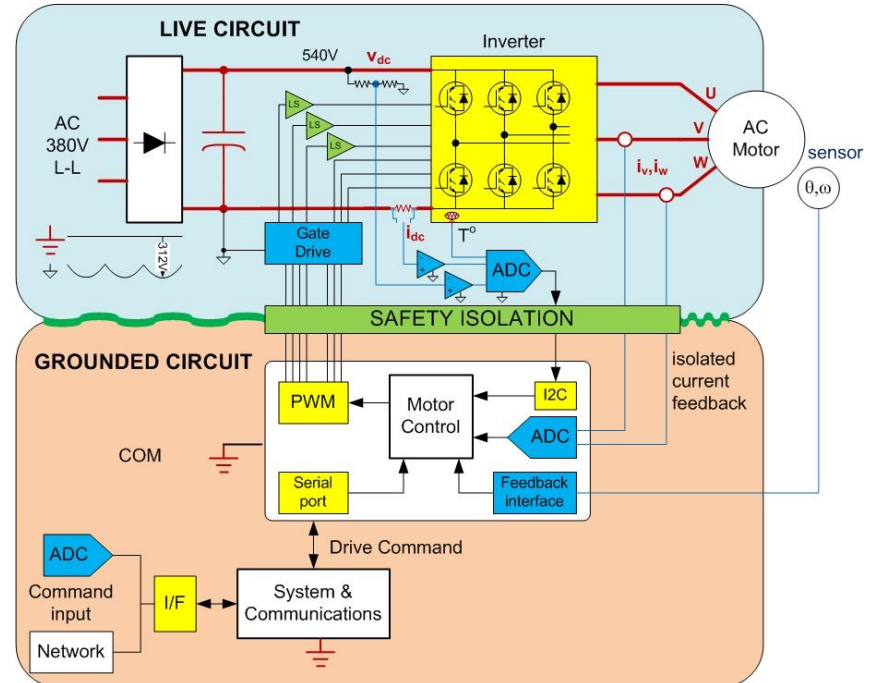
LIVE CIRCUIT

540V $v_{dc}$

Inverter

AC 380V L-L

LS

LS

LS

U

V

W

AC Motor

sensor

$\theta,\omega$

$i_v, i_w$

Gate Drive

$i_{dc}$

T°

-312V

ADC

SAFETY ISOLATION

GROUNDED CIRCUIT

isolated current feedback

PWM

Motor Control

I2C

ADC

COM

Serial port

Feedback interface

Drive Command

ADC

Command input

I/F

System & Communications

Network